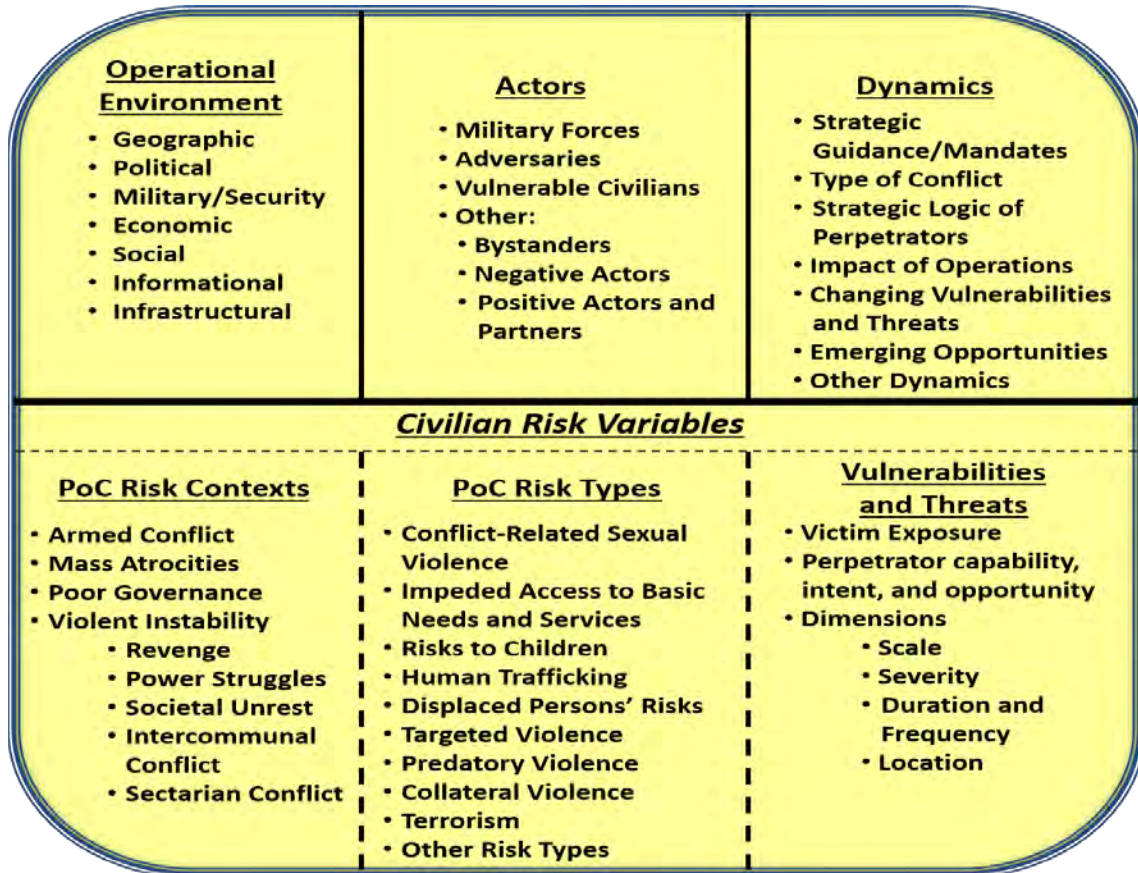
Operational Environment
• Geographic
• Political
• Military/Security
• Economic
• Social
• Informational
• Infrastructural

Actors
• Military Forces
• Adversaries
• Vulnerable Civilians
• Other:
• Bystanders
• Negative Actors
• Positive Actors and Partners

Dynamics
• Strategic Guidance/Mandates
• Type of Conflict
• Strategic Logic of Perpetrators
• Impact of Operations
• Changing Vulnerabilities and Threats
• Emerging Opportunities
• Other Dynamics

Civilian Risk Variables

PoC Risk Contexts
• Armed Conflict
• Mass Atrocities
• Poor Governance
• Violent Instability
• Revenge
• Power Struggles
• Societal Unrest
• Intercommunal Conflict
• Sectarian Conflict

PoC Risk Types
• Conflict-Related Sexual Violence
• Impeded Access to Basic Needs and Services
• Risks to Children
• Human Trafficking
• Displaced Persons' Risks
• Targeted Violence
• Predatory Violence
• Collateral Violence
• Terrorism
• Other Risk Types

Vulnerabilities and Threats
• Victim Exposure
• Perpetrator capability, intent, and opportunity
• Dimensions
• Scale
• Severity
• Duration and Frequency
• Location